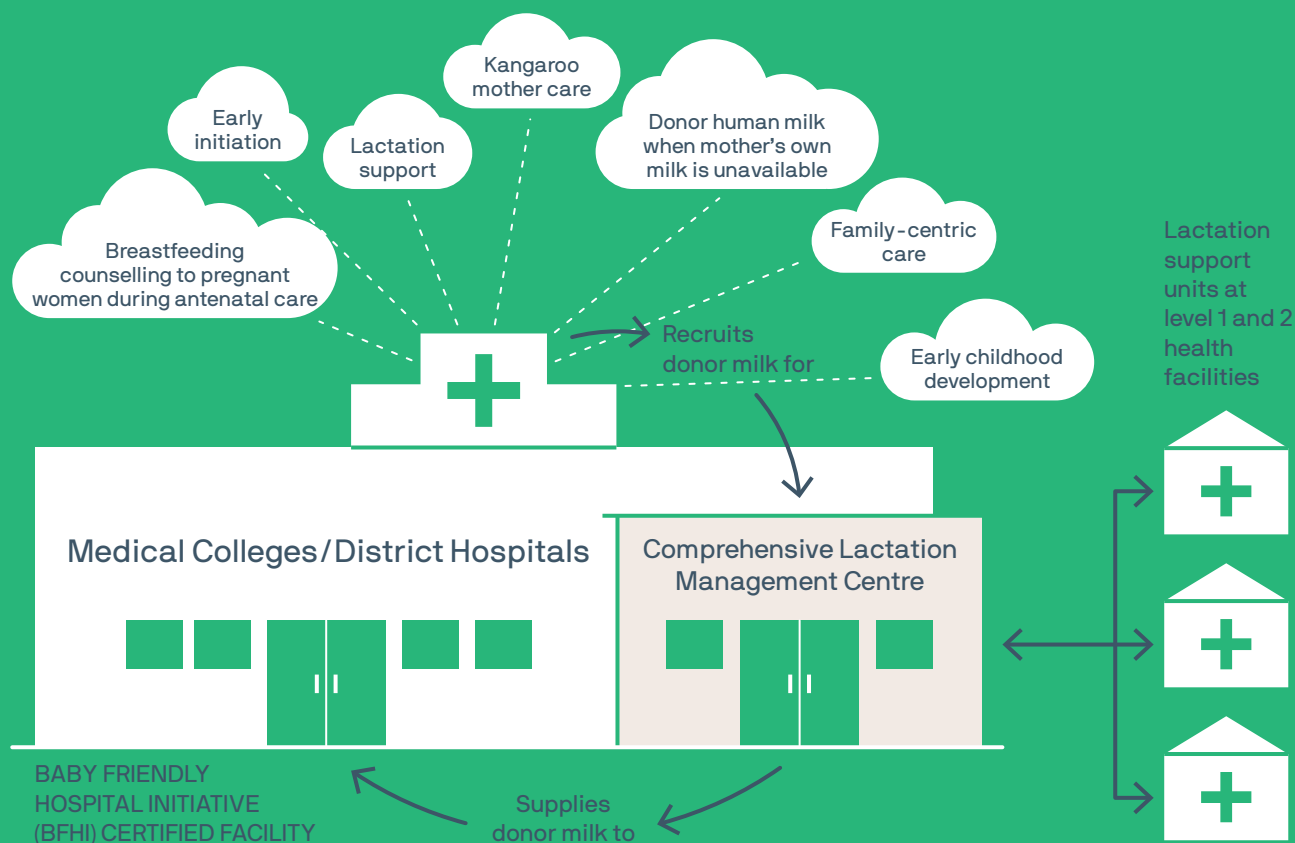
Early initiation

Lactation support

Kangaroo mother care

Donor human milk when mother's own milk is unavailable

Family-centric care

Breastfeeding counselling to pregnant women during antenatal care

Recruits donor milk for

Early childhood development

Lactation support units at level 1 and 2 health facilities

Medical Colleges/District Hospitals

Comprehensive Lactation Management Centre

BABY FRIENDLY HOSPITAL INITIATIVE (BFHI) CERTIFIED FACILITY

Supplies donor milk to